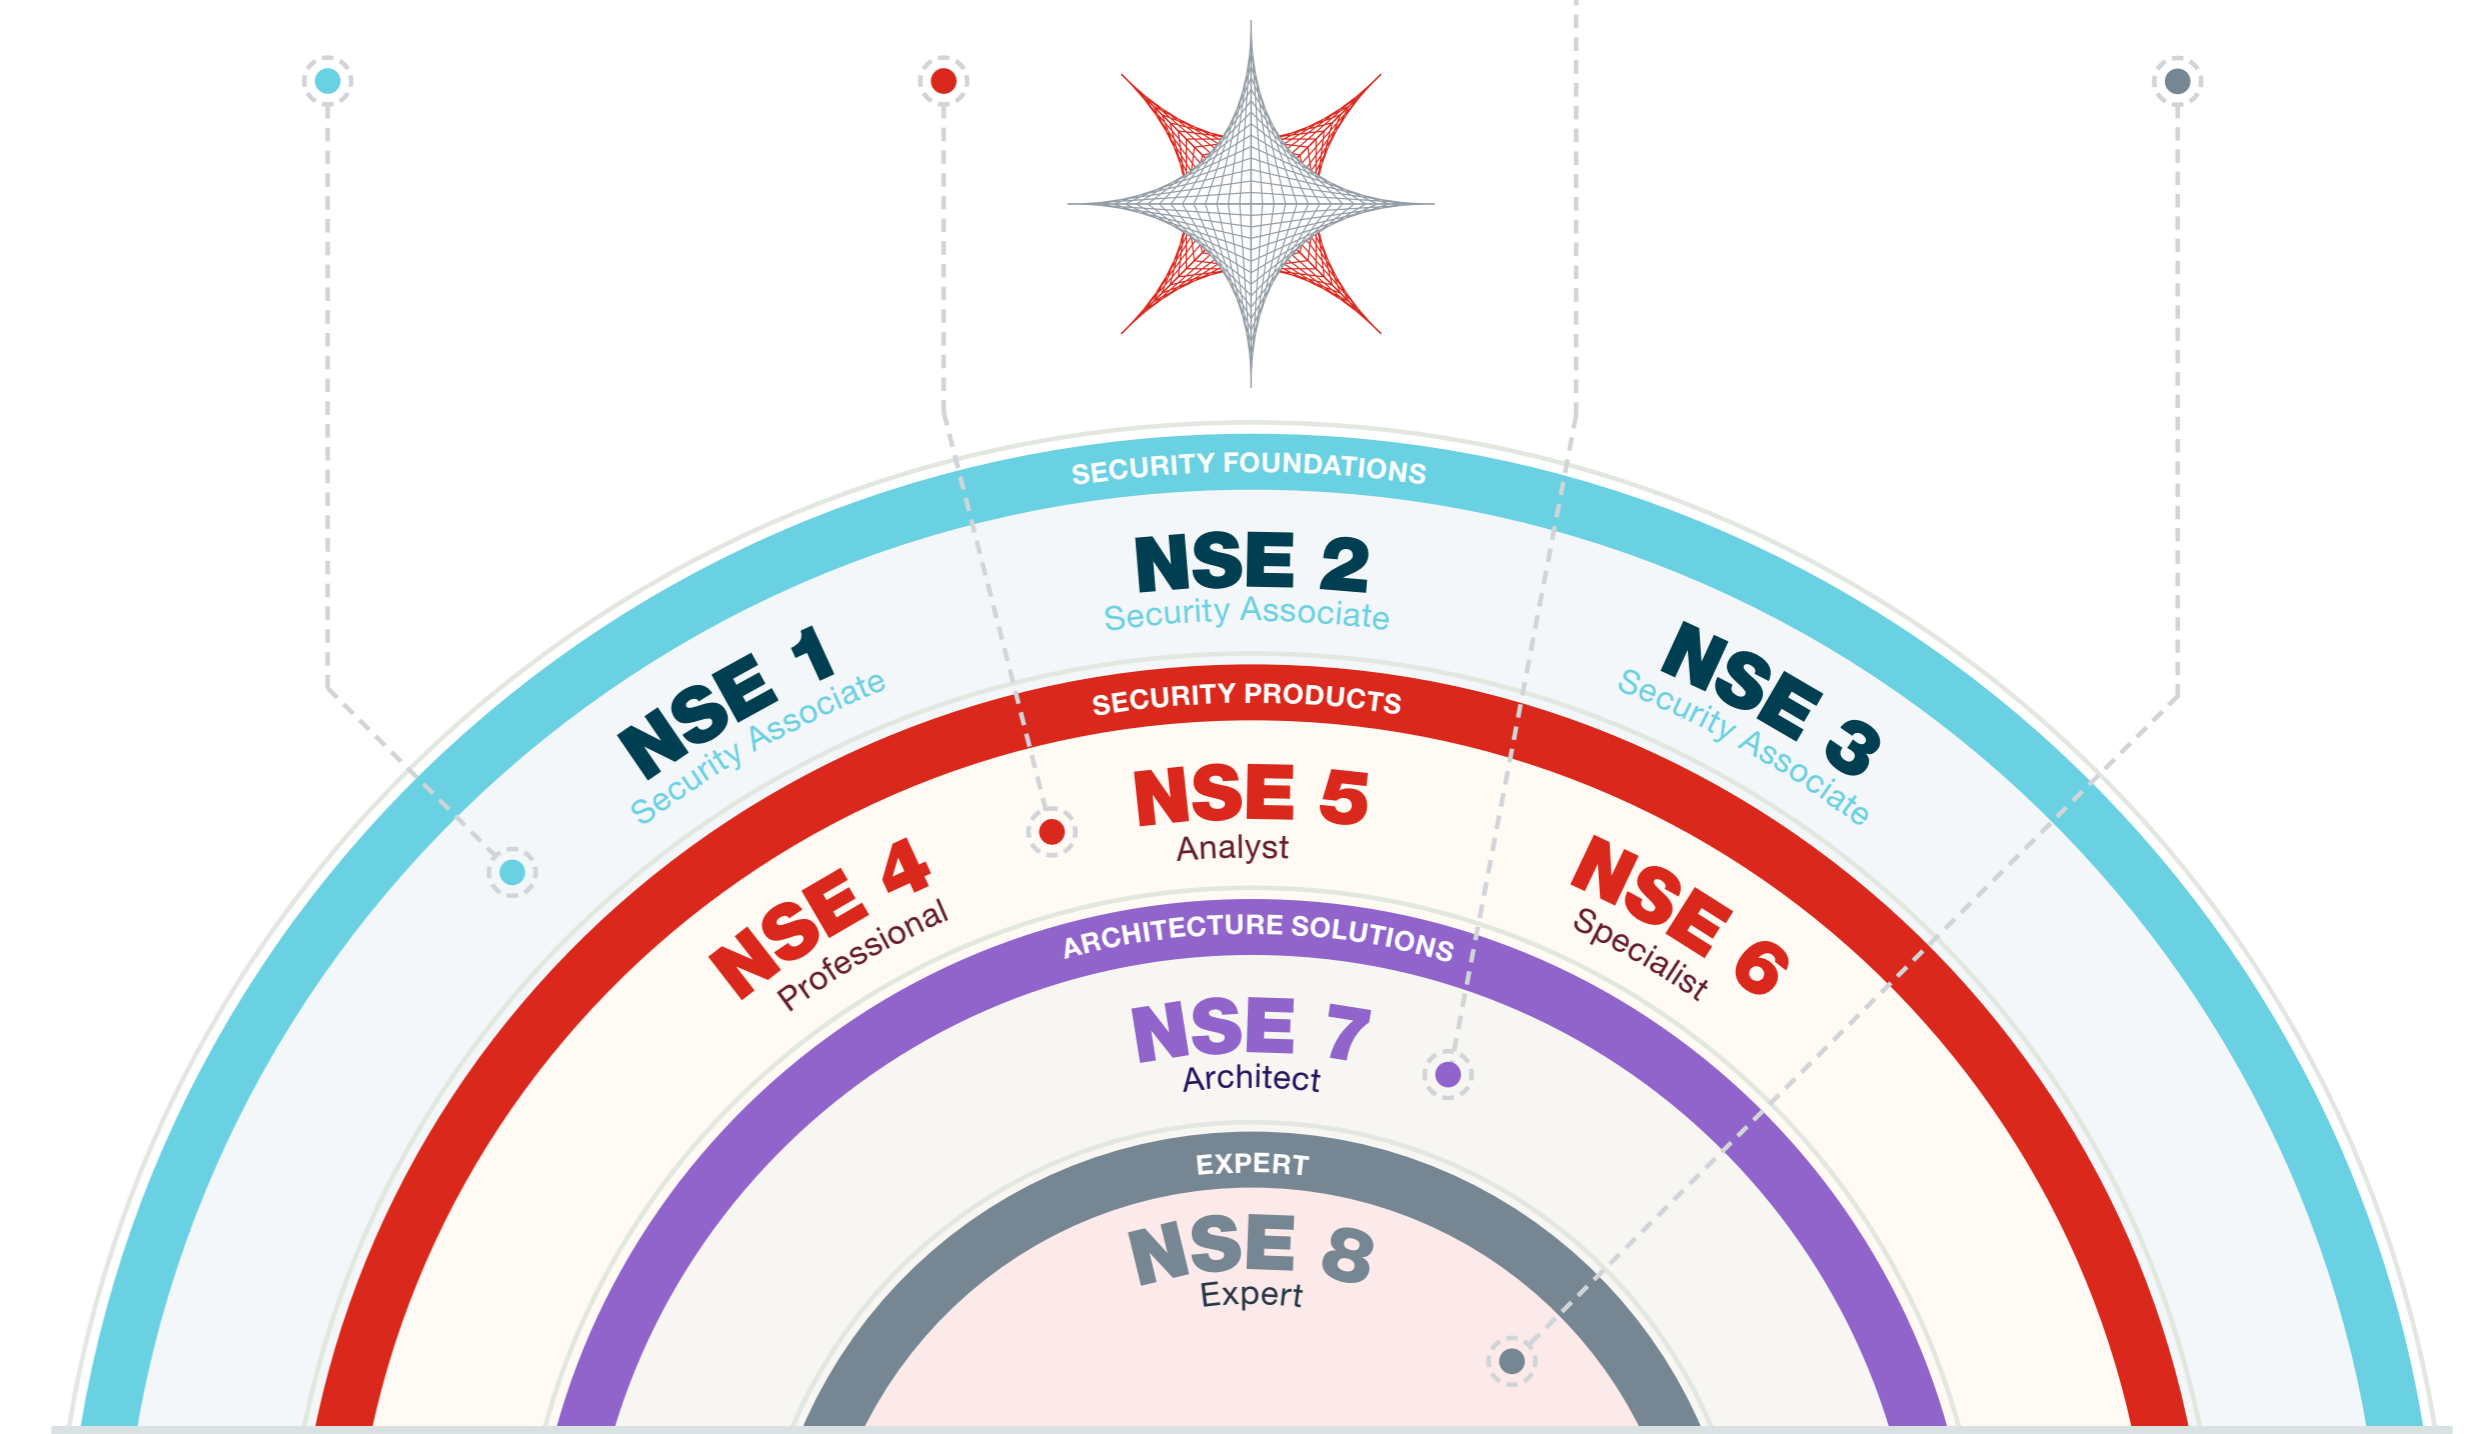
SECURITY FOUNDATIONS

NSE 1
Security Associate

NSE 2
Security Associate

NSE 3
Security Associate

SECURITY PRODUCTS

NSE 4
Professional

NSE 5
Analyst

NSE 6
Specialist

ARCHITECTURE SOLUTIONS

NSE 7
Architect

EXPERT

NSE 8
Expert